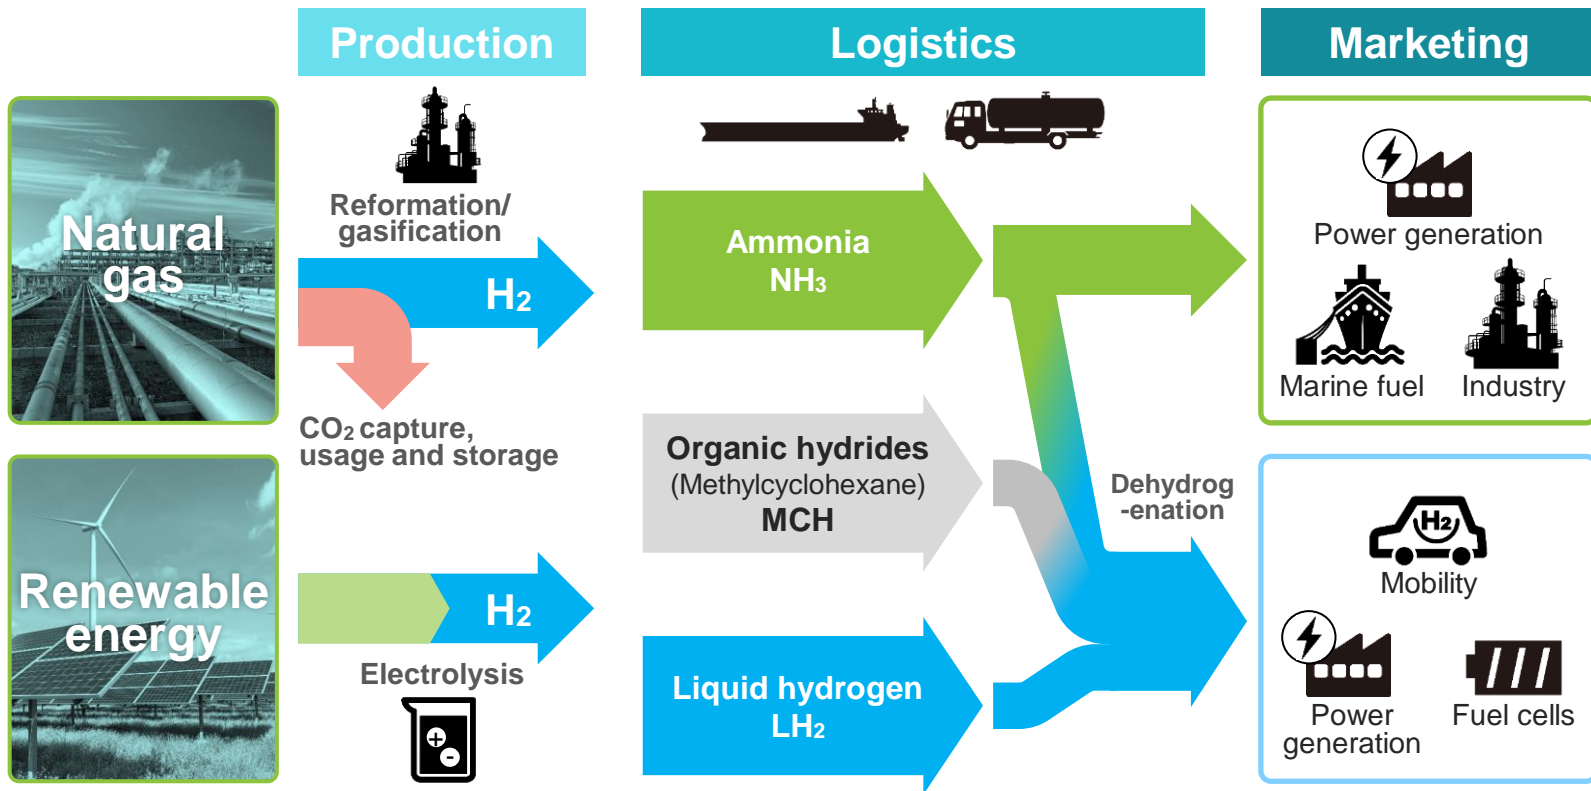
Production

Logistics

Marketing

Natural gas

Reformation/ gasification

$H_2$

$CO_2$ capture, usage and storage

Renewable energy

$H_2$

Electrolysis

Ammonia
$NH_3$

Organic hydrides
(Methylcyclohexane)
MCH

Liquid hydrogen
$LH_2$

Dehydrog -enation

Power generation

Marine fuel

Industry

$H_2$

Mobility

Power generation

Fuel cells